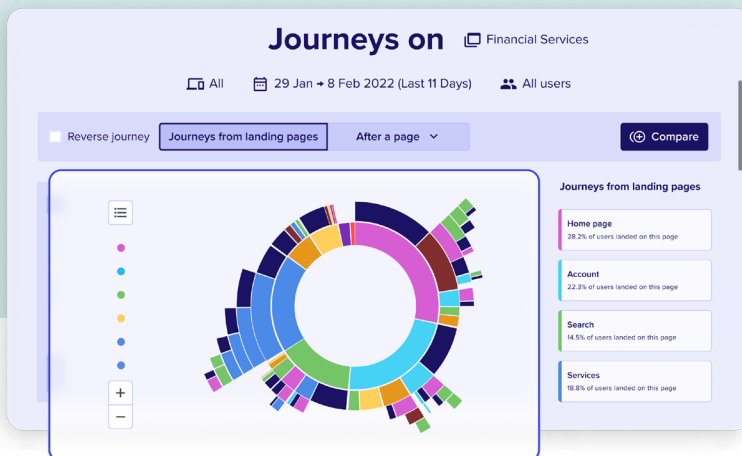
Journeys on Financial Services

All 29 Jan → 8 Feb 2022 (Last 11 Days) All users

Reverse journey Journeys from landing pages After a page

Compare

+
−

Journeys from landing pages

Home page
28.2% of users landed on this page

Account
22.3% of users landed on this page

Search
14.5% of users landed on this page

Services
18.8% of users landed on this page